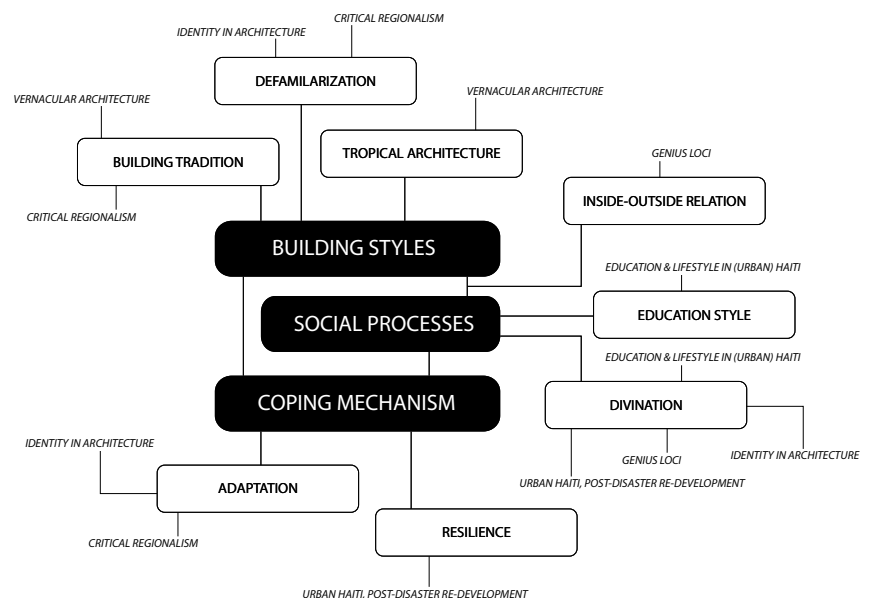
CRITICAL REGIONALISM
IDENTITY IN ARCHITECTURE
DEFAMILARIZATION
VERNACULAR ARCHITECTURE
VERNACULAR ARCHITECTURE
BUILDING TRADITION
TROPICAL ARCHITECTURE
GENIUS LOCI
CRITICAL REGIONALISM
INSIDE-OUTSIDE RELATION
BUILDING STYLES
EDUCATION & LIFESTYLE IN (URBAN) HAITI
SOCIAL PROCESSES
EDUCATION STYLE
EDUCATION & LIFESTYLE IN (URBAN) HAITI
COPING MECHANISM
DIVINATION
IDENTITY IN ARCHITECTURE
GENIUS LOCI
IDENTITY IN ARCHITECTURE
URBAN HAITI, POST-DISASTER RE-DEVELOPMENT
ADAPTATION
CRITICAL REGIONALISM
RESILIENCE
URBAN HAITI, POST-DISASTER RE-DEVELOPMENT